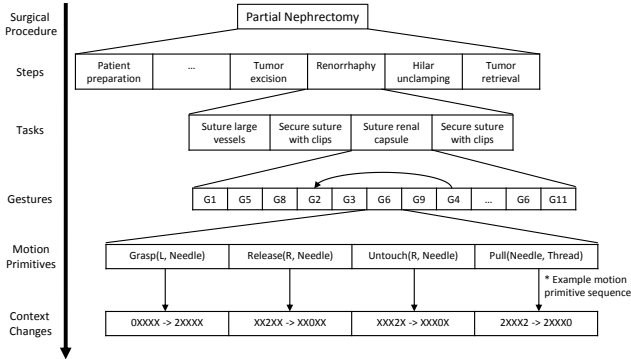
Surgical Procedure

Partial Nephrectomy

Steps

Patient preparation | ... | Tumor excision | Renorrhaphy | Hilar unclamping | Tumor retrieval

Tasks

Suture large vessels | Secure suture with clips | Suture renal capsule | Secure suture with clips

Gestures

G1 | G5 | G8 | G2 | G3 | G6 | G9 | G4 | ... | G6 | G11

Motion Primitives

Grasp(L, Needle) | Release(R, Needle) | Untouch(R, Needle) | Pull(Needle, Thread)

* Example motion primitive sequence

Context Changes

0XXXX -> 2XXXX | XX2XX -> XX0XX | XXX2X -> XXX0X | 2XXX2 -> 2XXX0